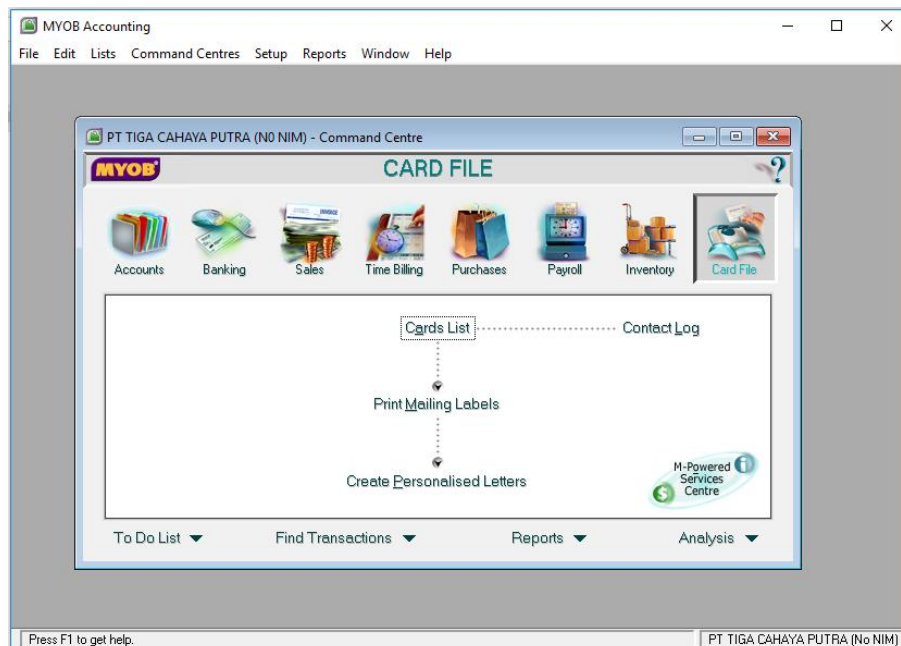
MYOB Accounting

File Edit Lists Command Centres Setup Reports Window Help

PT TIGA CAHAYA PUTRA (N0 NIM) - Command Centre

MYOB

CARD FILE

?

Accounts Banking Sales Time Billing Purchases Payroll Inventory Card File

Cards List

Contact Log

Print Mailing Labels

Create Personalised Letters

M-Powered Services Centre

To Do List

Find Transactions

Reports

Analysis

Press F1 to get help.

PT TIGA CAHAYA PUTRA (No NIM)